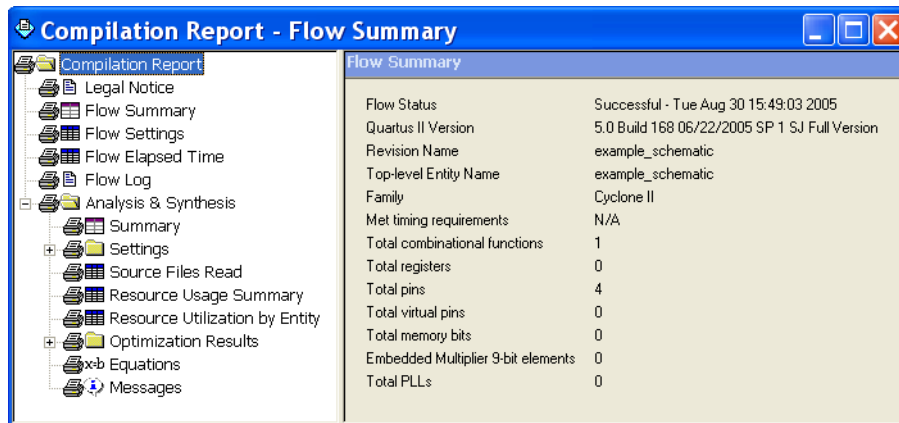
Compilation Report - Flow Summary

Compilation Report
Legal Notice
Flow Summary
Flow Settings
Flow Elapsed Time
Flow Log
Analysis & Synthesis
Summary
Settings
Source Files Read
Resource Usage Summary
Resource Utilization by Entity
Optimization Results
x+b Equations
Messages

Flow Summary

| | |
|---|---|
| Flow Status | Successful - Tue Aug 30 15:49:03 2005 |
| Quartus II Version | 5.0 Build 168 06/22/2005 SP 1 SJ Full Version |
| Revision Name | example_schematic |
| Top-level Entity Name | example_schematic |
| Family | Cyclone II |
| Met timing requirements | N/A |
| Total combinational functions | 1 |
| Total registers | 0 |
| Total pins | 4 |
| Total virtual pins | 0 |
| Total memory bits | 0 |
| Embedded Multiplier 9-bit elements | 0 |
| Total PLLs | 0 |